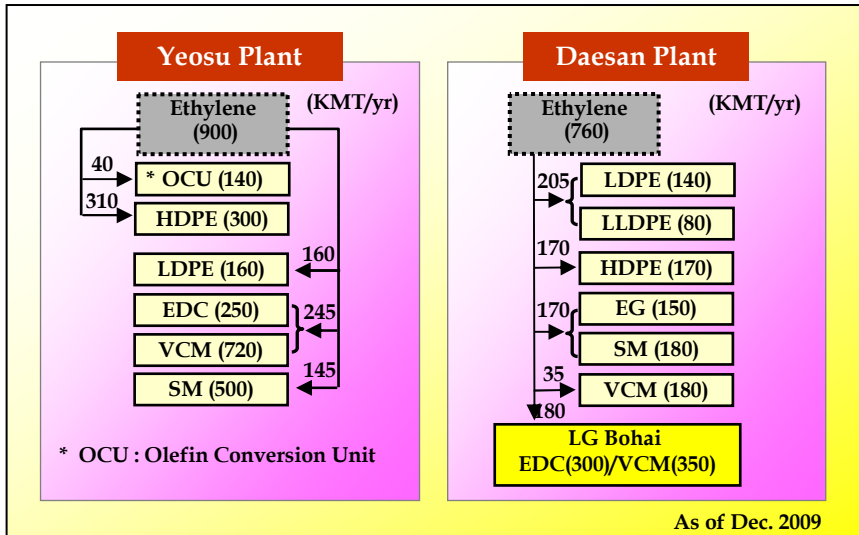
Yeosu Plant

Ethylene (900)

(KMT/yr)

40

* OCU (140)

310

HDPE (300)

160

LDPE (160)

EDC (250)

245

VCM (720)

145

SM (500)

* OCU : Olefin Conversion Unit

Daesan Plant

Ethylene (760)

(KMT/yr)

205

LDPE (140)

LLDPE (80)

170

HDPE (170)

170

EG (150)

SM (180)

35

VCM (180)

180

LG Bohai EDC(300)/VCM(350)

As of Dec. 2009